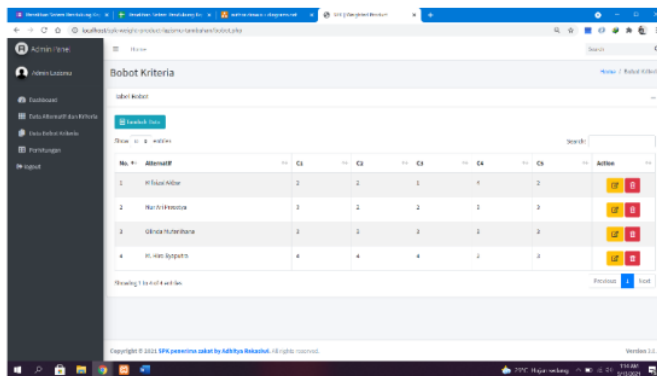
localhost/spk-weight-product/admin/tambahan/bobot.php

Admin Panel

Admin Lazisnu

Dashboard

Data Alternatif dan Kriteria

Data Bobot Kriteria

Perhitungan

Logout

Home

Search

Bobot Kriteria

Home / Bobot Kriteria

Tabel Bobot

Tambah Data

Show 10 entries

Search:

| No. | Alternatif | C1 | C2 | C3 | C4 | C5 | Action |
|---|---|---|---|---|---|---|---|
| 1 | M Rizal Akbar | 2 | 3 | 1 | 4 | 2 | |
| 2 | Nur Arif Prasetya | 3 | 2 | 2 | 3 | 3 | |
| 3 | Olivia Nuzurthana | 3 | 3 | 3 | 3 | 3 | |
| 4 | M. Alan Syaputra | 4 | 4 | 4 | 2 | 3 | |

Showing 1 to 4 of 4 entries

Previous 1 Next

Copyright © 2021 SPK penerima zakat by Adhitya Rakasiwi. All rights reserved.

Version 1.0

29°C Hujan sedang